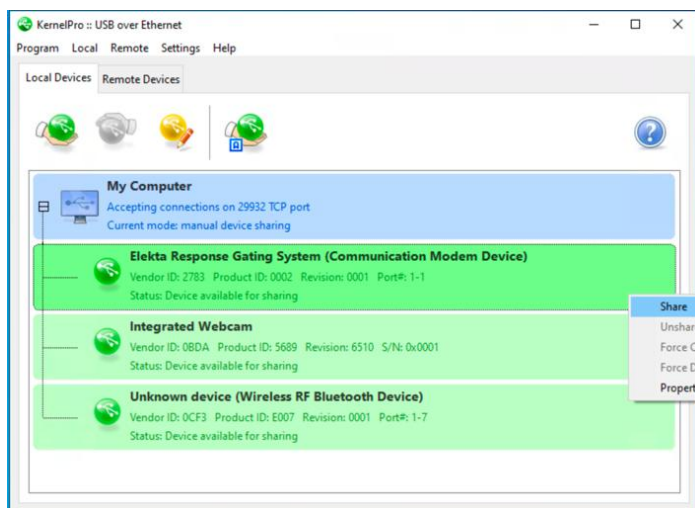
KernelPro :: USB over Ethernet

Program Local Remote Settings Help

Local Devices Remote Devices

My Computer
Accepting connections on 29932 TCP port
Current mode: manual device sharing

Elekta Response Gating System (Communication Modem Device)
Vendor ID: 2783 Product ID: 0002 Revision: 0001 Port#: 1-1
Status: Device available for sharing

Integrated Webcam
Vendor ID: 0BDA Product ID: 5689 Revision: 6510 S/N: 0x0001
Status: Device available for sharing

Unknown device (Wireless RF Bluetooth Device)
Vendor ID: 0CF3 Product ID: E007 Revision: 0001 Port#: 1-7
Status: Device available for sharing

Share
Unshar
Force C
Force D
Propert